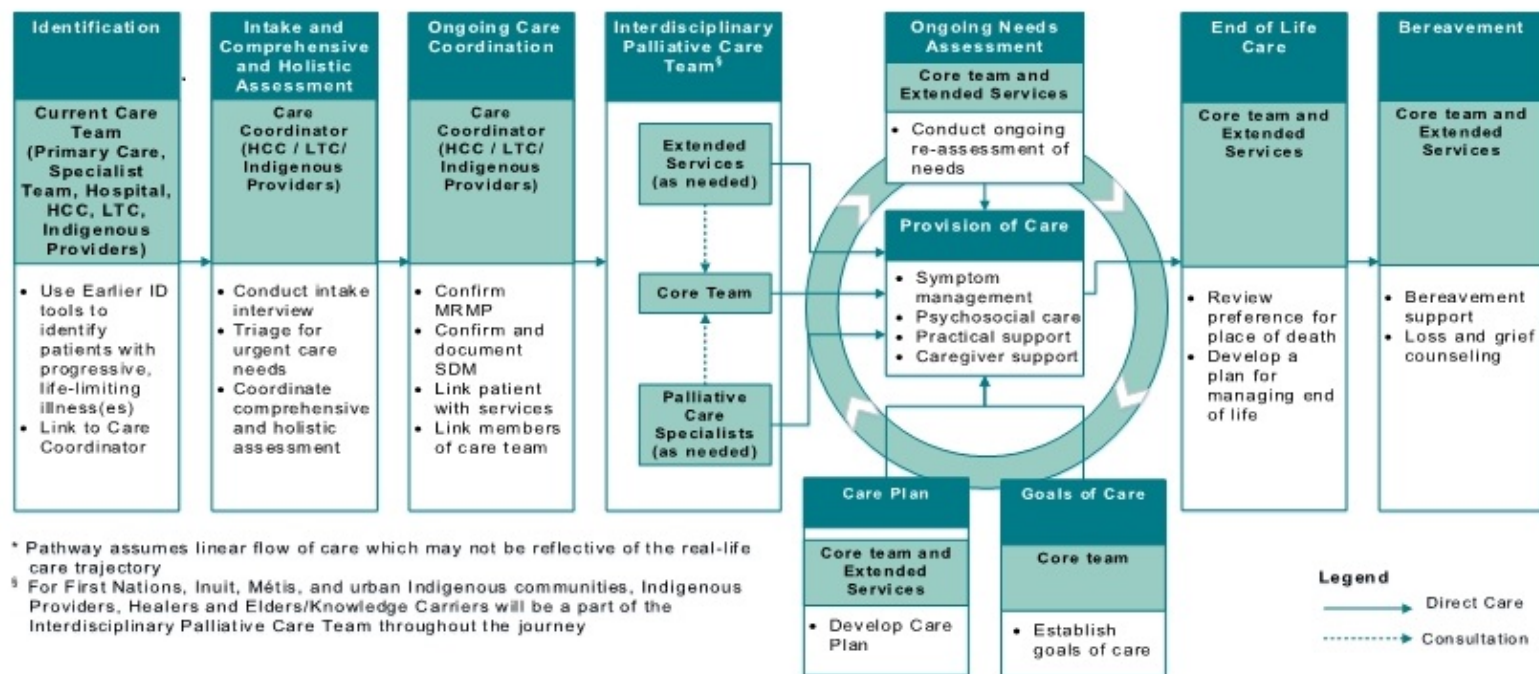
Identification

Current Care Team (Primary Care, Specialist Team, Hospital, HCC, LTC, Indigenous Providers)

• Use Earlier ID tools to identify patients with progressive, life-limiting illness(es)
• Link to Care Coordinator

Intake and Comprehensive and Holistic Assessment

Care Coordinator (HCC / LTC/ Indigenous Providers)

• Conduct intake interview
• Triage for urgent care needs
• Coordinate comprehensive and holistic assessment

Ongoing Care Coordination

Care Coordinator (HCC / LTC/ Indigenous Providers)

• Confirm MRMP
• Confirm and document SDM
• Link patient with services
• Link members of care team

Interdisciplinary Palliative Care Team§

Extended Services (as needed)

Core Team

Palliative Care Specialists (as needed)

Ongoing Needs Assessment

Core team and Extended Services

• Conduct ongoing re-assessment of needs

Provision of Care

• Symptom management
• Psychosocial care
• Practical support
• Caregiver support

Care Plan

Core team and Extended Services

• Develop Care Plan

Goals of Care

Core team

• Establish goals of care

End of Life Care

Core team and Extended Services

• Review preference for place of death
• Develop a plan for managing end of life

Bereavement

Core team and Extended Services

• Bereavement support
• Loss and grief counseling

* Pathway assumes linear flow of care which may not be reflective of the real-life care trajectory
§ For First Nations, Inuit, Métis, and urban Indigenous communities, Indigenous Providers, Healers and Elders/Knowledge Carriers will be a part of the Interdisciplinary Palliative Care Team throughout the journey

Legend
Direct Care
Consultation